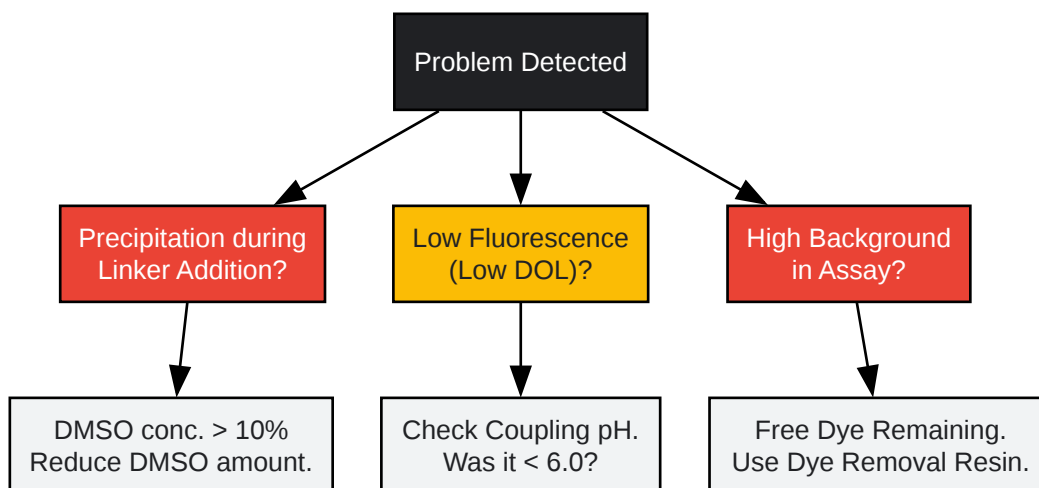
Problem Detected

Precipitation during Linker Addition?

Low Fluorescence (Low DOL)?

High Background in Assay?

DMSO conc. > 10% Reduce DMSO amount.

Check Coupling pH. Was it < 6.0?

Free Dye Remaining. Use Dye Removal Resin.